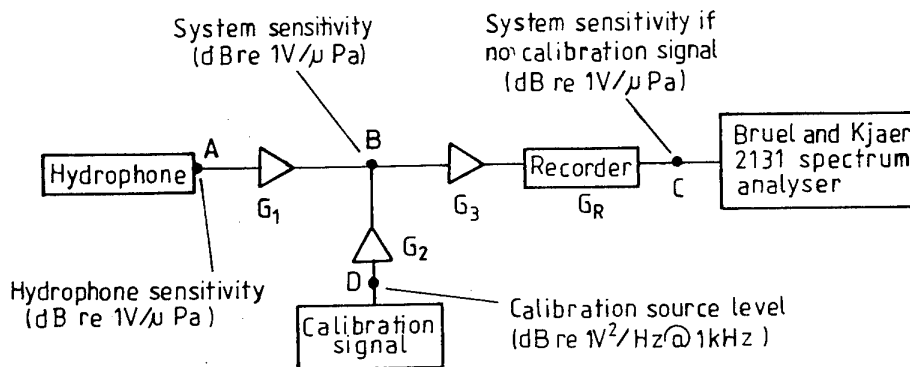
System sensitivity (dBre 1V/μ Pa)

System sensitivity if no calibration signal (dB re 1V/μ Pa)

Hydrophone

A

$G_1$

B

$G_3$

Recorder

$G_R$

C

Bruel and Kjaer 2131 spectrum analyser

$G_2$

D

Hydrophone sensitivity (dB re 1V/μ Pa)

Calibration signal

Calibration source level (dB re $1V^2$/Hz@1kHz)